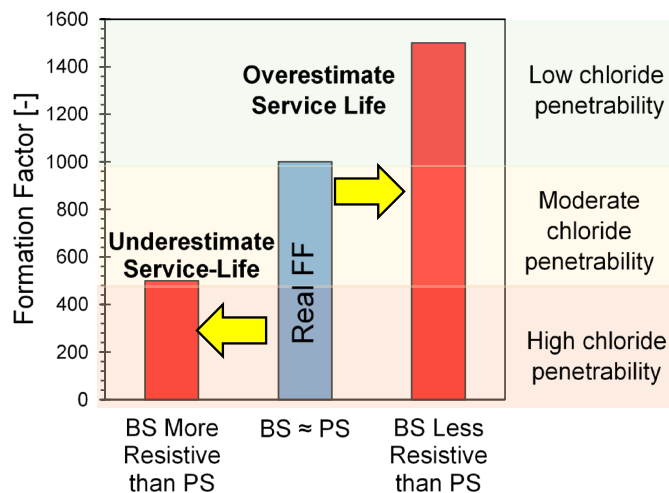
Formation Factor [-]

1600
1400
1200
1000
800
600
400
200
0

Overestimate Service Life

Underestimate Service-Life

Real FF

Low chloride penetrability

Moderate chloride penetrability

High chloride penetrability

BS More Resistive than PS

BS ≈ PS

BS Less Resistive than PS